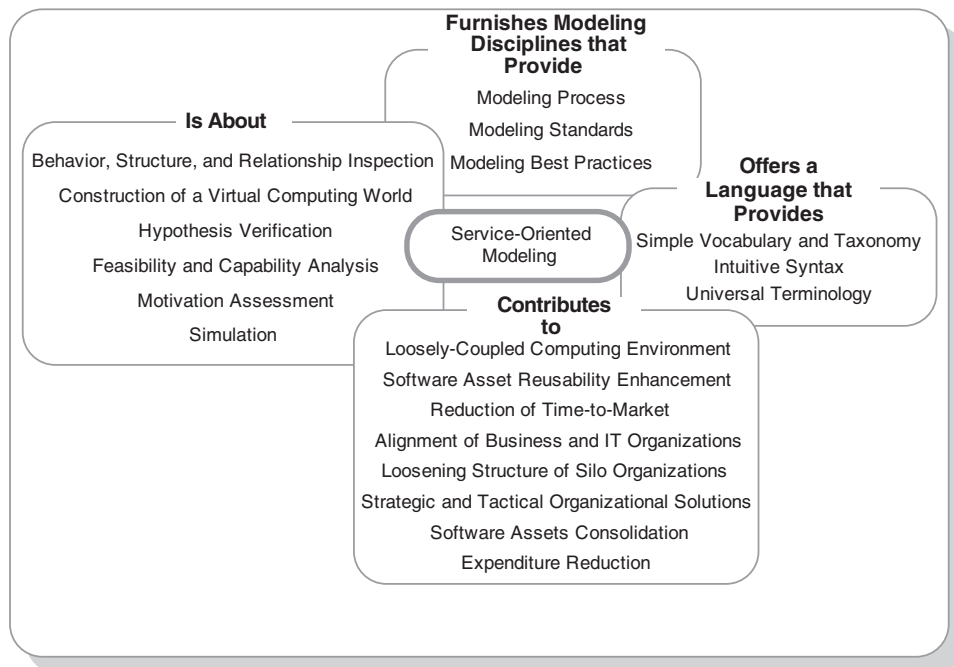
Furnishes Modeling Disciplines that Provide

Modeling Process

Modeling Standards

Modeling Best Practices

Is About

Behavior, Structure, and Relationship Inspection

Construction of a Virtual Computing World

Hypothesis Verification

Feasibility and Capability Analysis

Motivation Assessment

Simulation

Service-Oriented Modeling

Offers a Language that Provides

Simple Vocabulary and Taxonomy

Intuitive Syntax

Universal Terminology

Contributes to

Loosely-Coupled Computing Environment

Software Asset Reusability Enhancement

Reduction of Time-to-Market

Alignment of Business and IT Organizations

Loosening Structure of Silo Organizations

Strategic and Tactical Organizational Solutions

Software Assets Consolidation

Expenditure Reduction